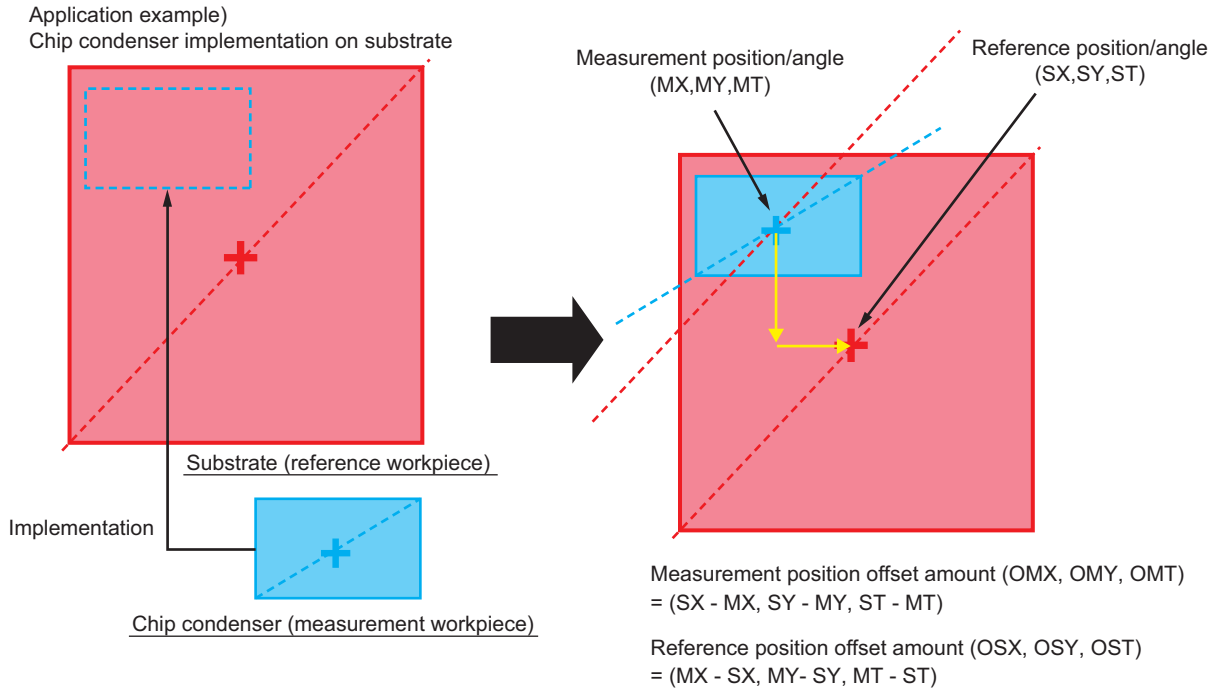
Application example)
Chip condenser implementation on substrate

Measurement position/angle
(MX,MY,MT)

Reference position/angle
(SX,SY,ST)

Substrate (reference workpiece)

Implementation

Chip condenser (measurement workpiece)

Measurement position offset amount (OMX, OMY, OMT)
= (SX - MX, SY - MY, ST - MT)

Reference position offset amount (OSX, OSY, OST)
= (MX - SX, MY- SY, MT - ST)